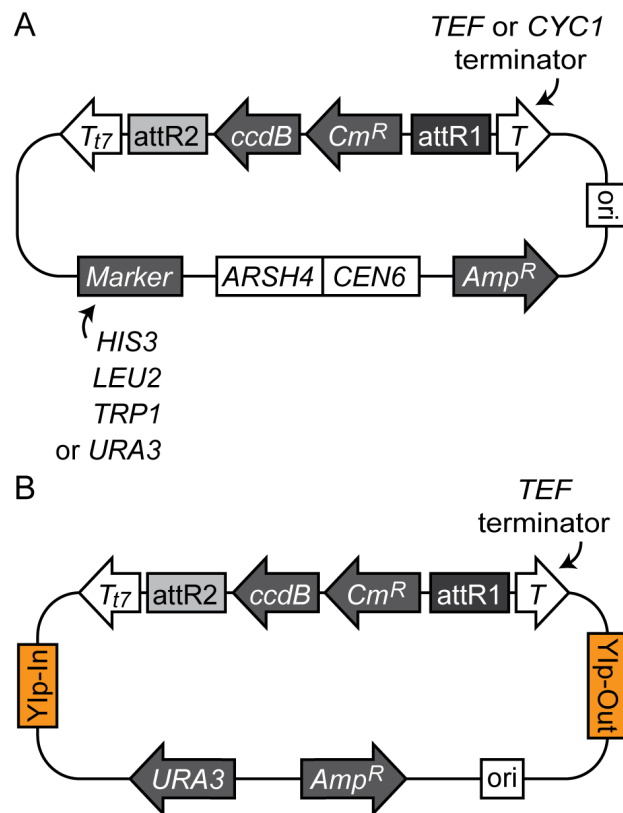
A

TEF or CYC1 terminator

$T_{t7}$ attR2 ccdB $Cm^R$ attR1 T

ori

Marker ARSH4 CEN6 $Amp^R$

HIS3
LEU2
TRP1
or URA3

B

TEF terminator

$T_{t7}$ attR2 ccdB $Cm^R$ attR1 T

YIp-In

YIp-Out

URA3 $Amp^R$ ori